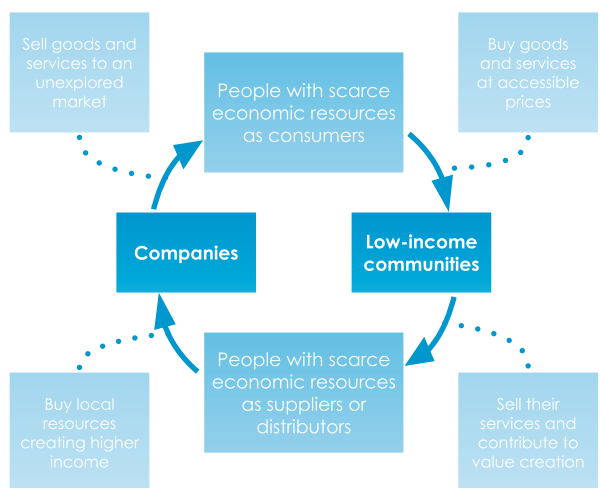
Sell goods and services to an unexplored market

People with scarce economic resources as consumers

Buy goods and services at accessible prices

Companies

Low-income communities

People with scarce economic resources as suppliers or distributors

Buy local resources creating higher income

Sell their services and contribute to value creation